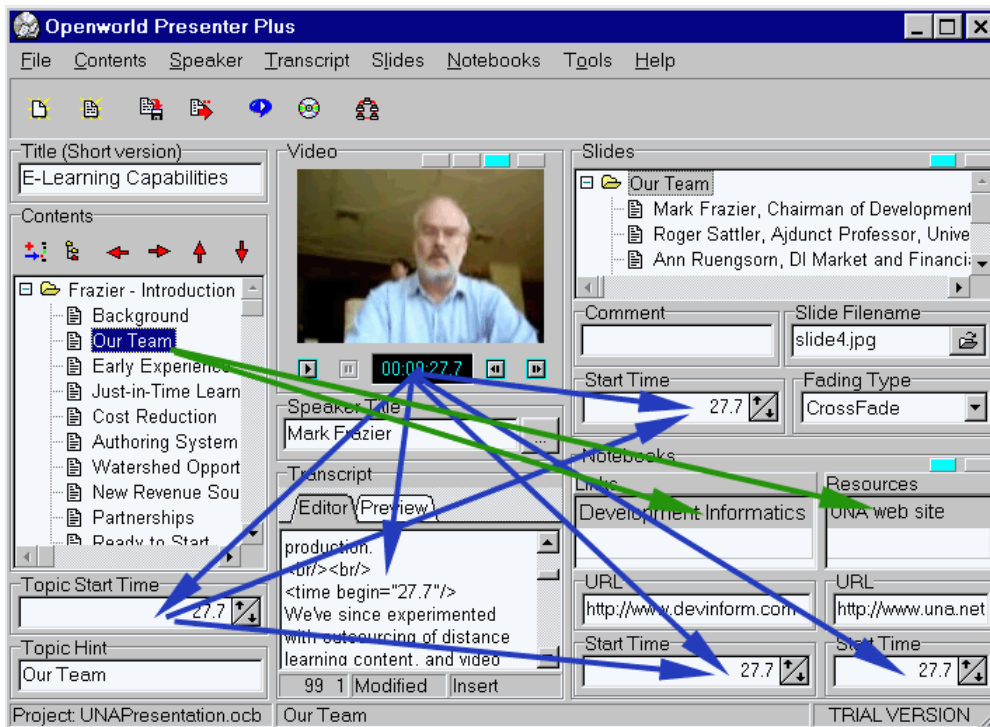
Openworld Presenter Plus

File Contents Speaker Transcript Slides Notebooks Tools Help

Title (Short version)
E-Learning Capabilities

Contents

Frazier - Introduction
Background
Our Team
Early Experience
Just-in-Time Learn
Cost Reduction
Authoring System
Watershed Opport
New Revenue Sou
Partnerships
Ready to Start

Topic Start Time
27.7

Topic Hint
Our Team

Video
00:00:27.7

Speaker Title
Mark Frazier

Transcript
Editor Preview
production.
<br/><br/>
<time begin="27.7"/>
We've since experimented with outsourcing of distance learning content, and video

99 1 Modified Insert

Slides
Our Team
Mark Frazier, Chairman of Development
Roger Sattler, Ajdunct Professor, Unive
Ann Ruengsorn, DI Market and Financia

Comment

Slide Filename
slide4.jpg

Start Time
27.7

Fading Type
CrossFade

Notebooks
Links
Development Informatics

Resources
UNA web site

URL
http://www.devinform.com

URL
http://www.una.net

Start Time
27.7

Start Time
27.7

Project: UNAPresentation.ocb Our Team TRIAL VERSION